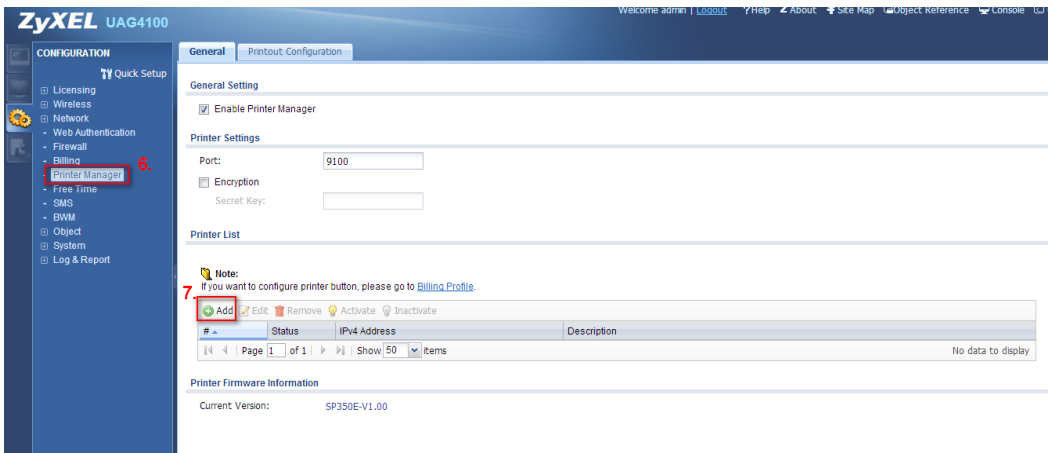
ZyXEL UAG4100

Welcome admin | Logout ?Help About Site Map Object Reference Console

CONFIGURATION

Quick Setup
Licensing
Wireless
Network
Web Authentication
Firewall
Billing
Printer Manager 6.
Free Time
SMS
BWM
Object
System
Log & Report

General | Printout Configuration

General Setting

Enable Printer Manager

Printer Settings

Port: 9100

Encryption

Secret Key:

Printer List

Note:
If you want to configure printer button, please go to Billing Profile.

7. Add Edit Remove Activate Inactivate

| # | Status | IPv4 Address | Description |
|---|---|---|---|

Page 1 of 1 | Show 50 items No data to display

Printer Firmware Information

Current Version: SP350E-V1.00